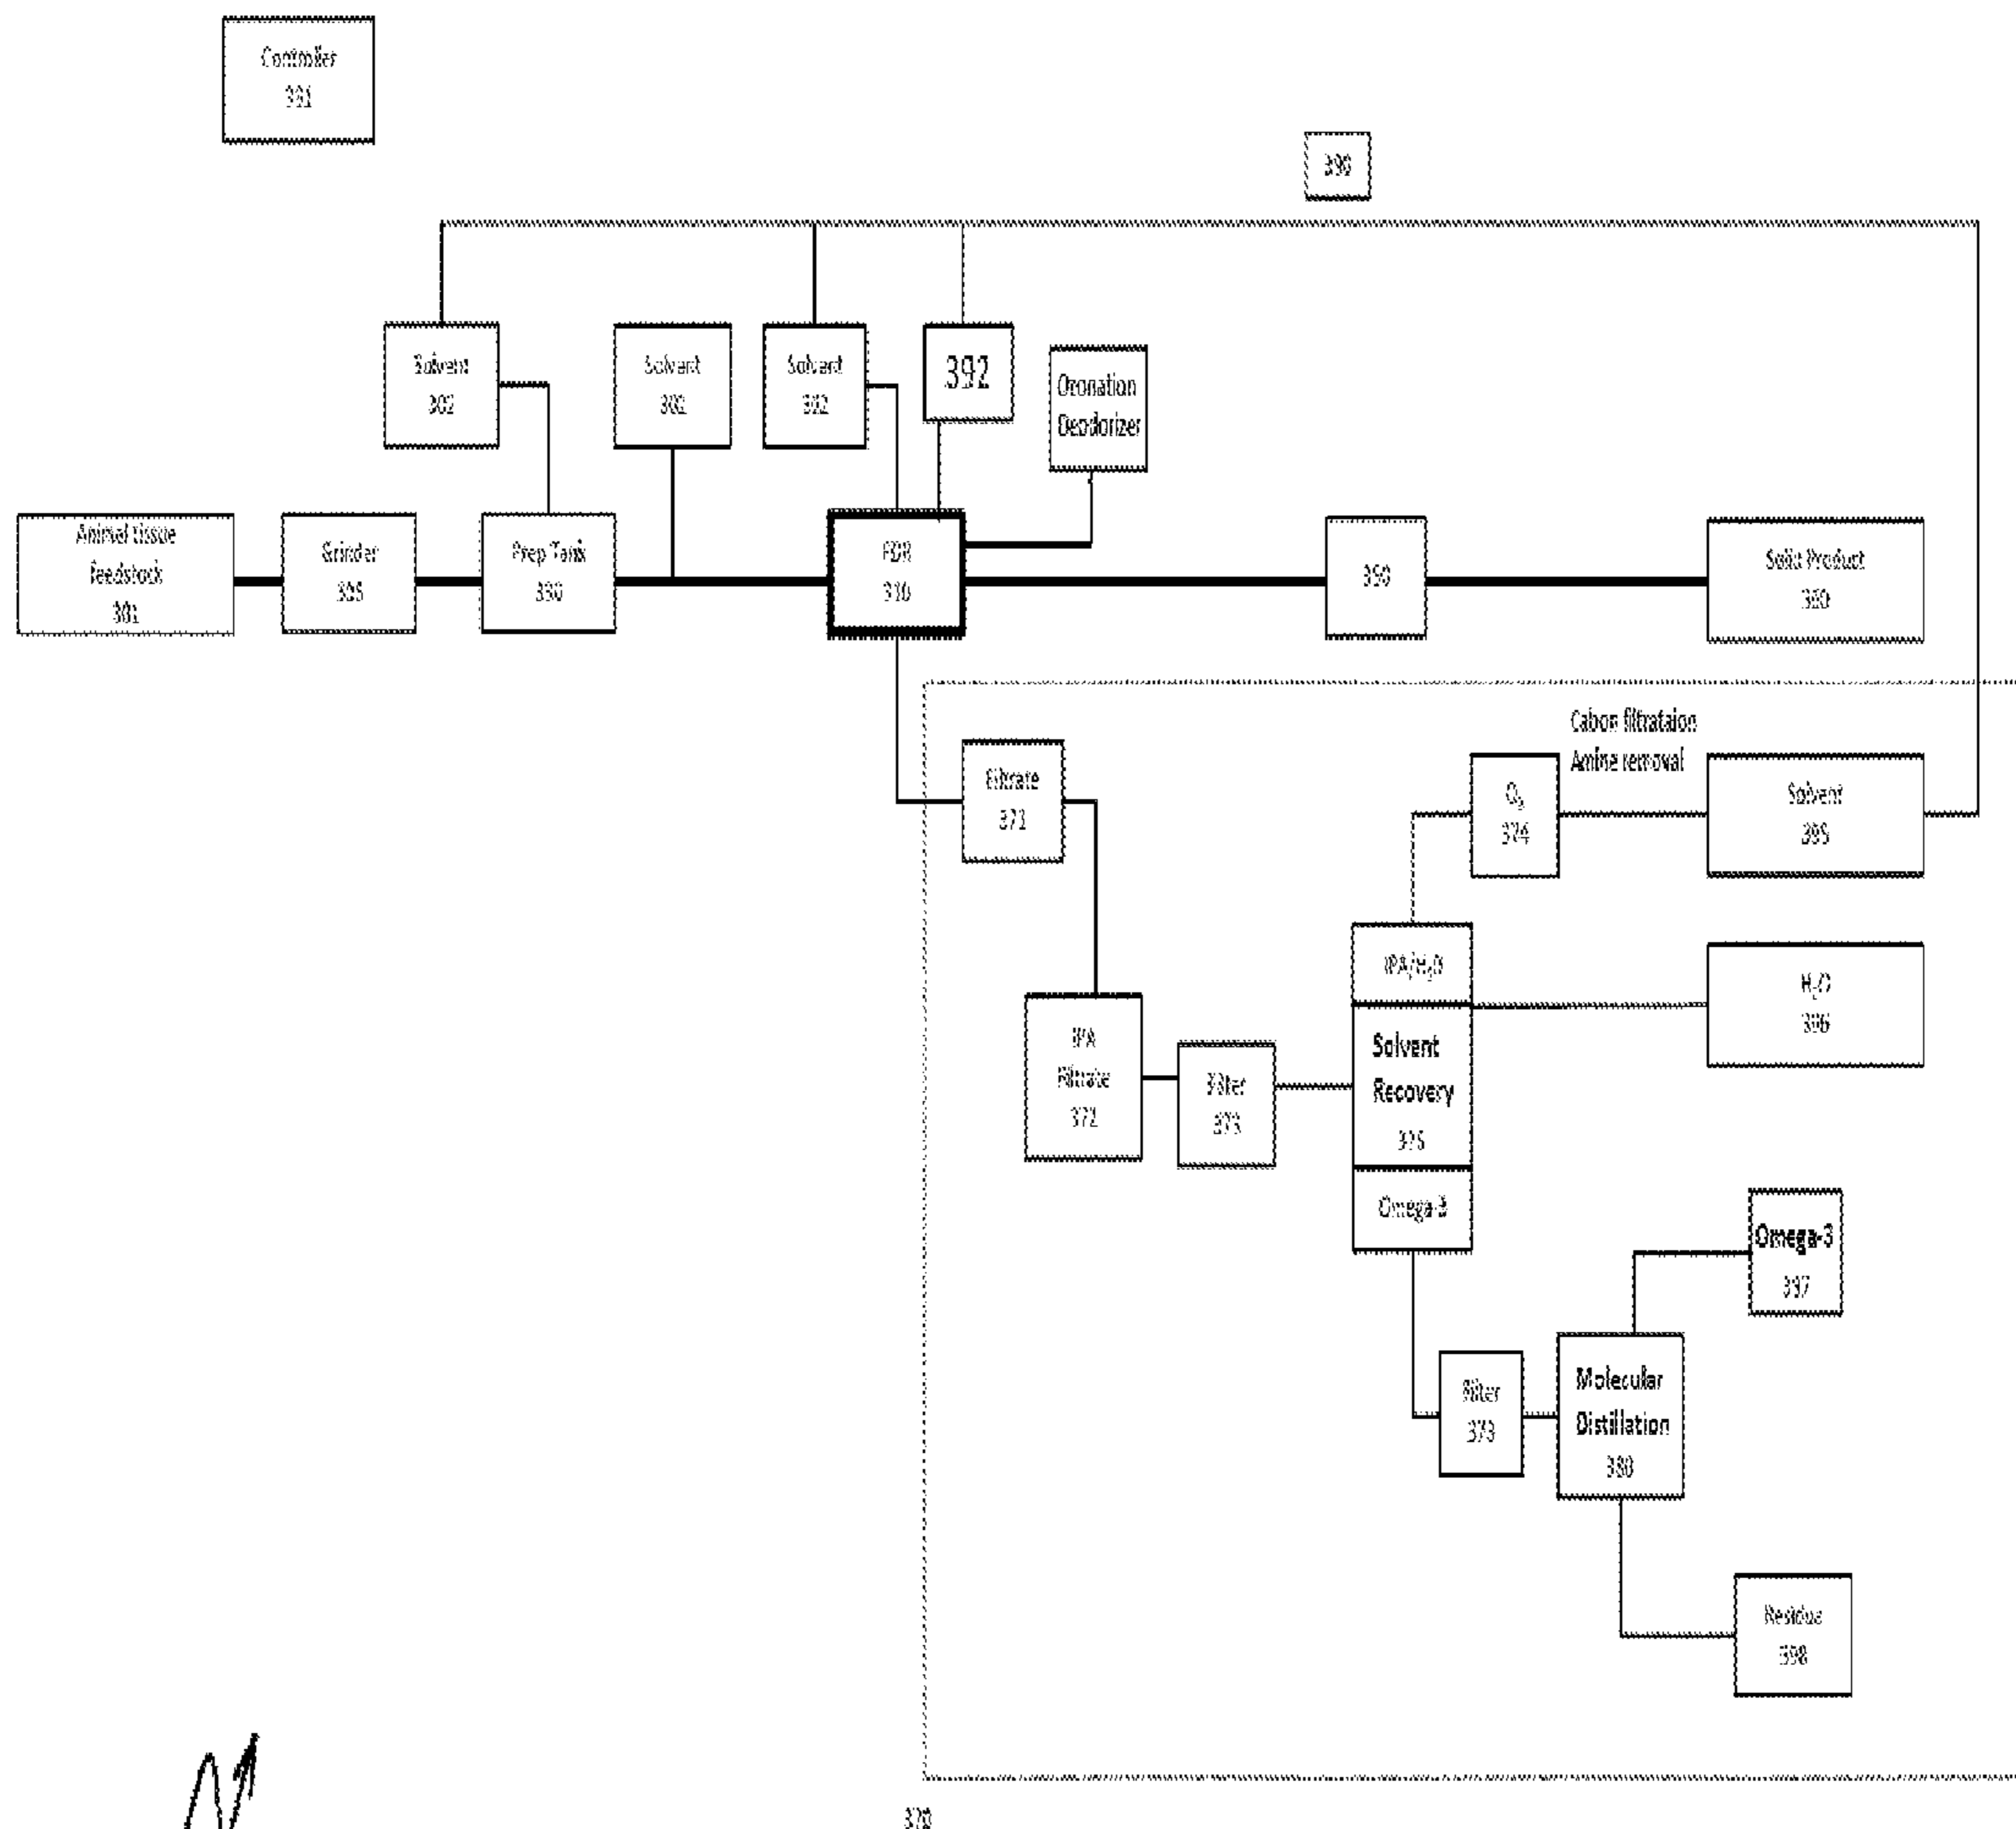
Controller
391

390

Solvent
302

Solvent
302

Solvent
392

392

Ozonation
Deodorizer

Animal tissue
feedstock
301

Grinder
305

Prep Tank
330

FDR
310

350

Solid Product
320

Cabon filtrataion
Amine removal

Filtrate
371

$O_3$
374

Solvent
395

$IPA/H_2O$

$H_2O$
396

IPA
Filtrate
372

Filter
373

Solvent
Recovery
375

Omega-3

Omega-3
397

Filter
373

Molecular
Distillation
380

Residue
398

370